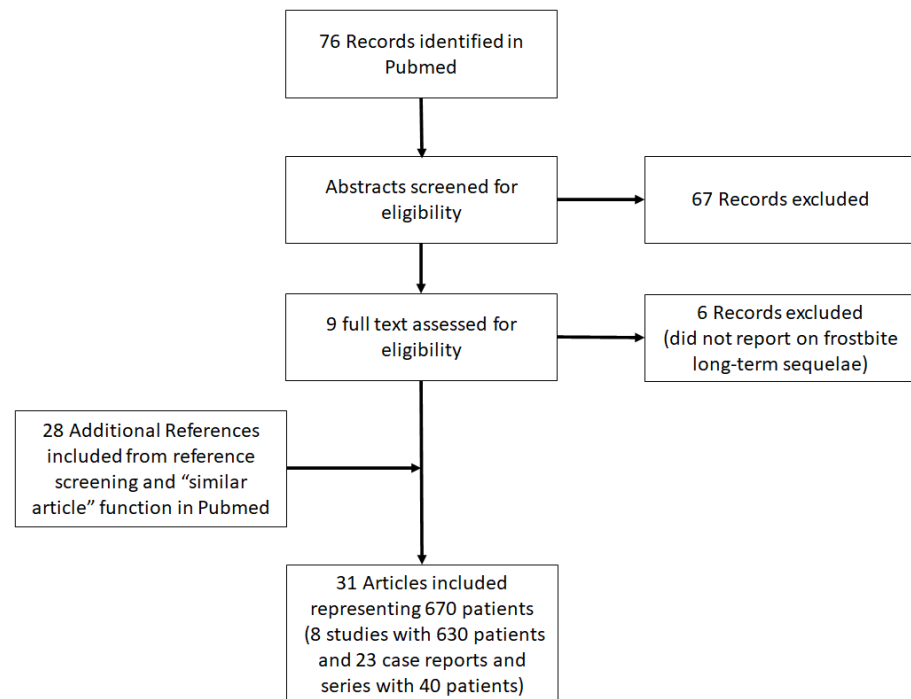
76 Records identified in Pubmed

Abstracts screened for eligibility

67 Records excluded

9 full text assessed for eligibility

6 Records excluded (did not report on frostbite long-term sequelae)

28 Additional References included from reference screening and "similar article" function in Pubmed

31 Articles included representing 670 patients (8 studies with 630 patients and 23 case reports and series with 40 patients)